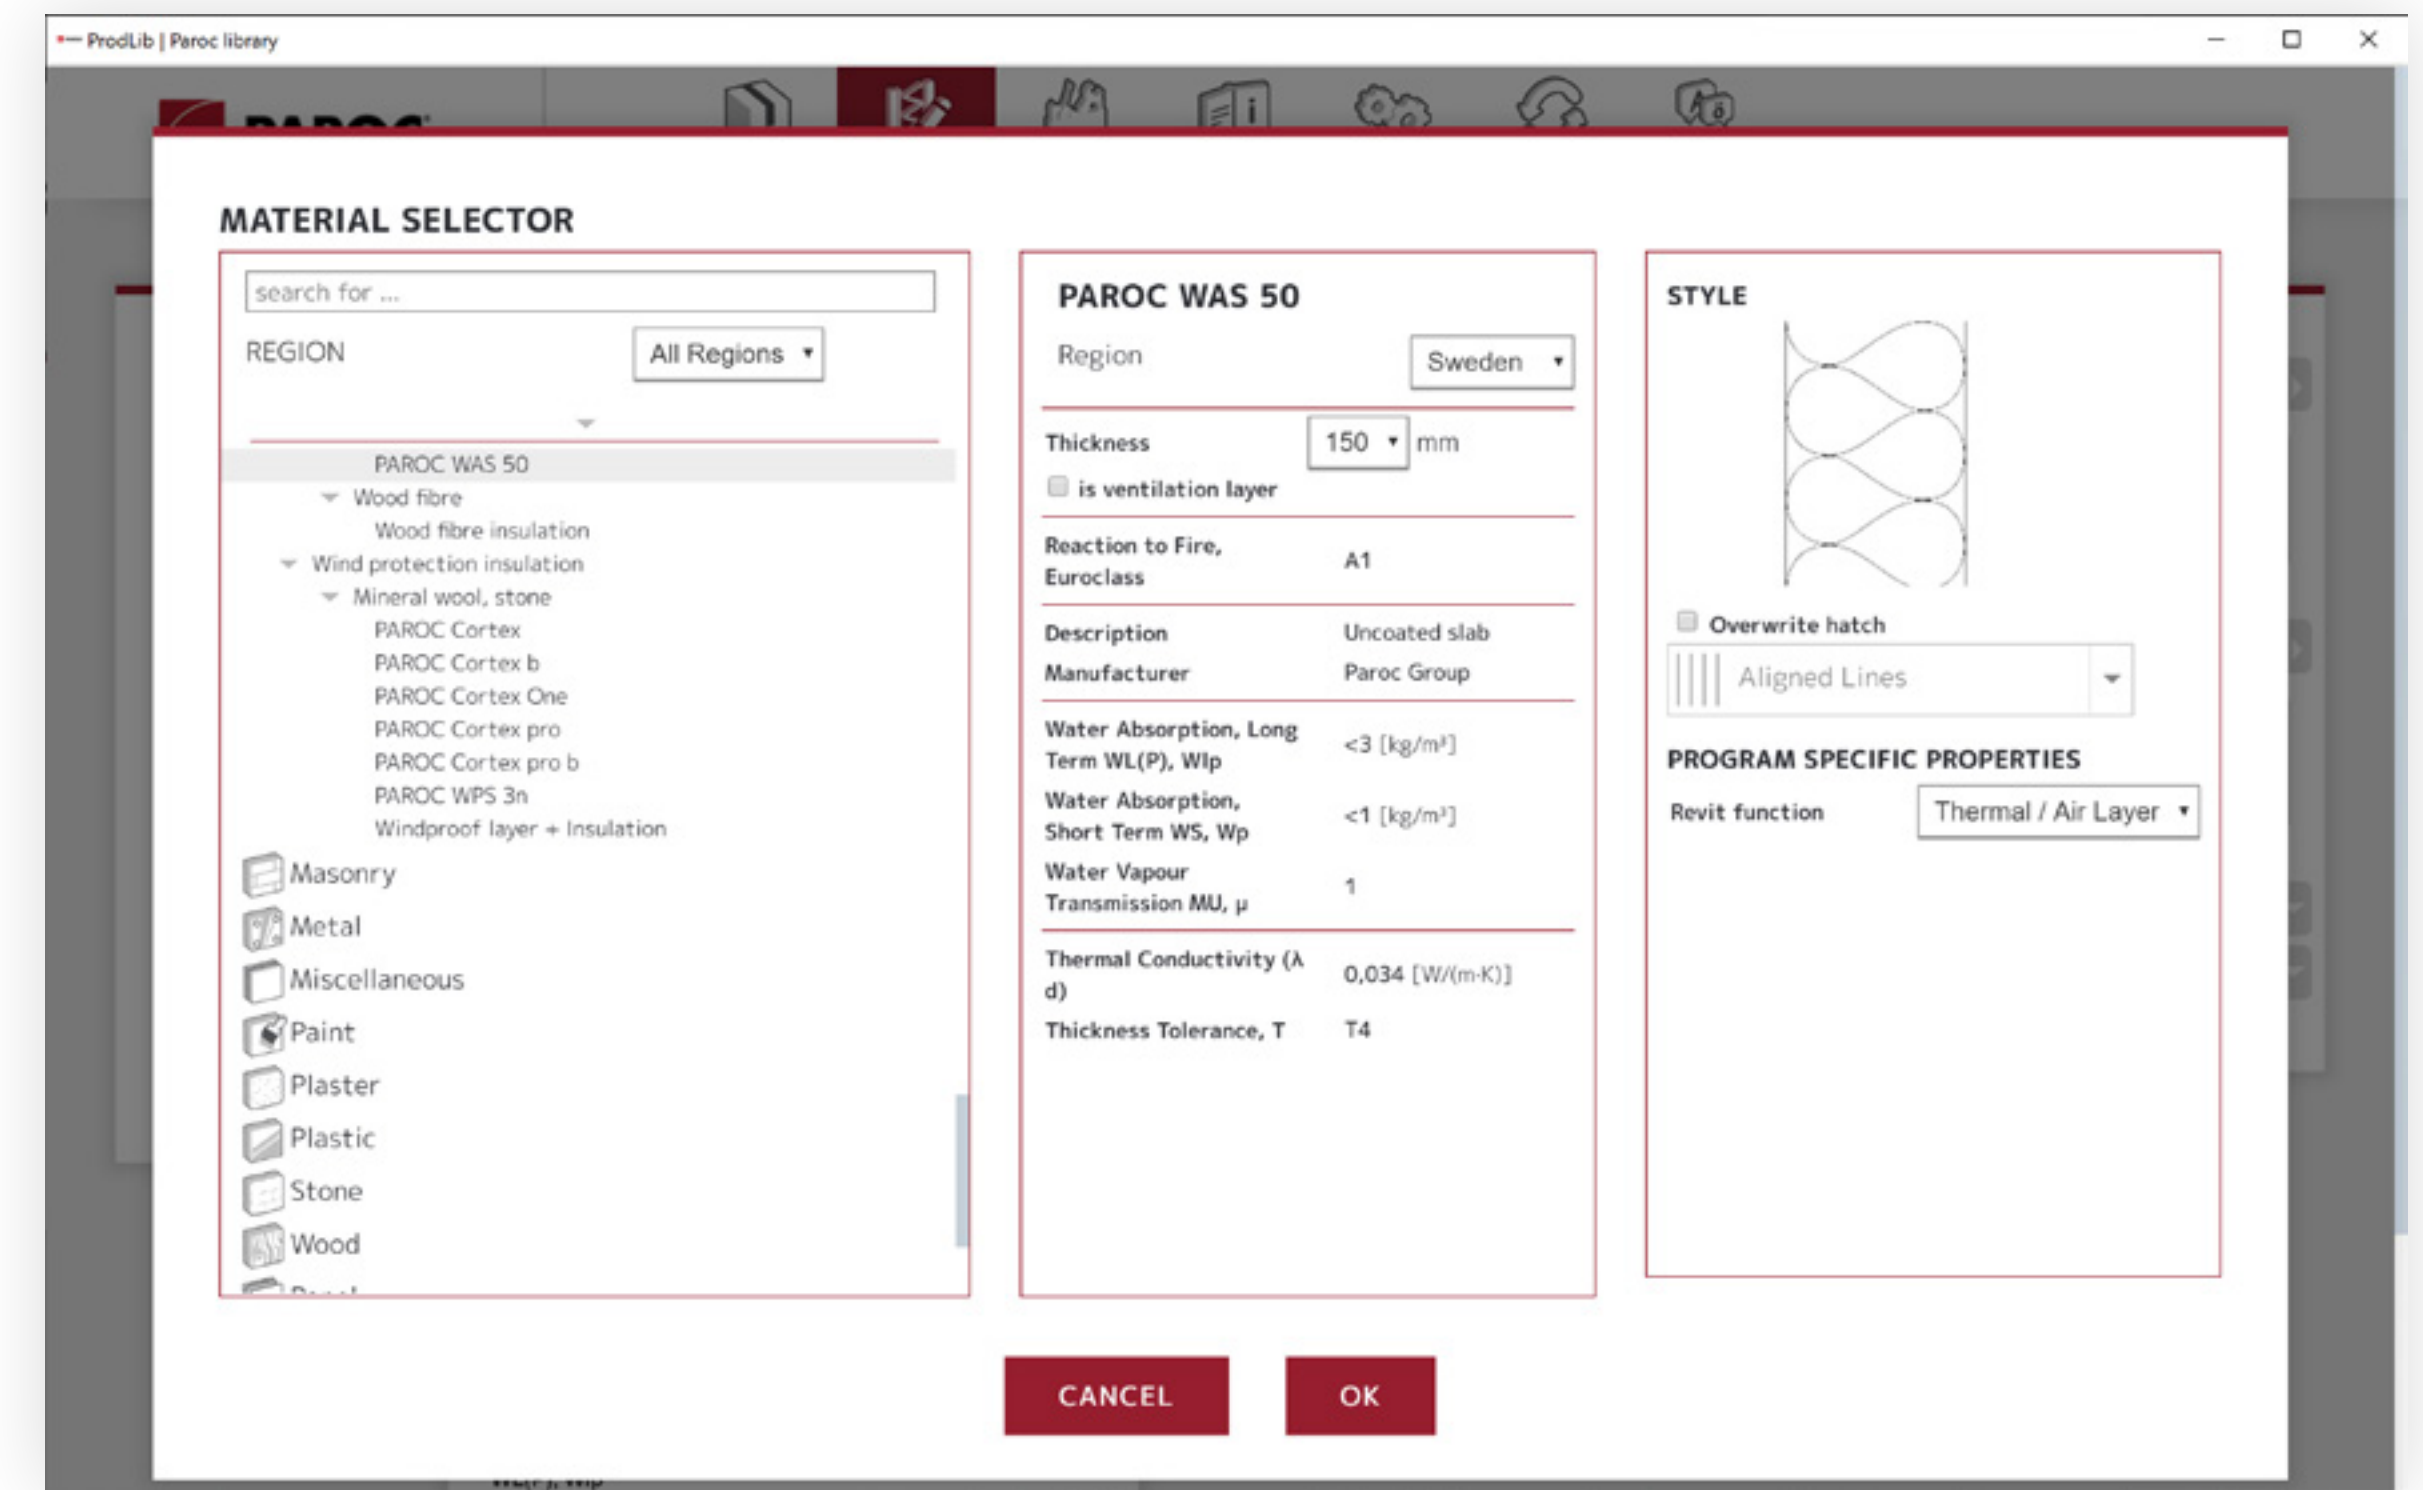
ProdLib | Paroc library

PAROC

MATERIAL SELECTOR

search for ...

REGION All Regions

PAROC WAS 50
Wood fibre
Wood fibre insulation
Wind protection insulation
Mineral wool, stone
PAROC Cortex
PAROC Cortex b
PAROC Cortex One
PAROC Cortex pro
PAROC Cortex pro b
PAROC WPS 3n
Windproof layer + Insulation
Masonry
Metal
Miscellaneous
Paint
Plaster
Plastic
Stone
Wood
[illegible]

PAROC WAS 50

Region Sweden

Thickness 150 mm

is ventilation layer

| | |
|---|---|
| Reaction to Fire, Euroclass | A1 |
| Description | Uncoated slab |
| Manufacturer | Paroc Group |
| Water Absorption, Long Term WL(P), Wlp | <3 [kg/m²] |
| Water Absorption, Short Term WS, Wp | <1 [kg/m²] |
| Water Vapour Transmission MU, μ | 1 |
| Thermal Conductivity (λ d) | 0,034 [W/(m·K)] |
| Thickness Tolerance, T | T4 |

STYLE

Overwrite hatch

Aligned Lines

PROGRAM SPECIFIC PROPERTIES

Revit function Thermal / Air Layer

CANCEL OK

WL(P), Wlp